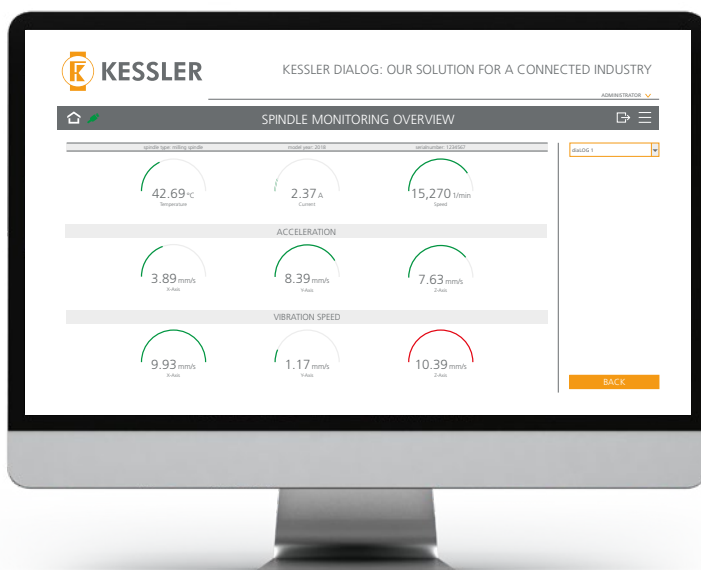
KESSLER

KESSLER DIALOG: OUR SOLUTION FOR A CONNECTED INDUSTRY

ADMINISTRATOR

SPINDLE MONITORING OVERVIEW

spindle type: milling spindle | model year: 2016 | serialnumber: 1234567

42.69 °C
Temperature

2.37 A
Current

15,270 1/min
Speed

ACCELERATION

3.89 mm/s
X-Axis

8.39 mm/s
Y-Axis

7.63 mm/s
Z-Axis

VIBRATION SPEED

9.93 mm/s
X-Axis

1.17 mm/s
Y-Axis

10.39 mm/s
Z-Axis

dialOG 1

BACK